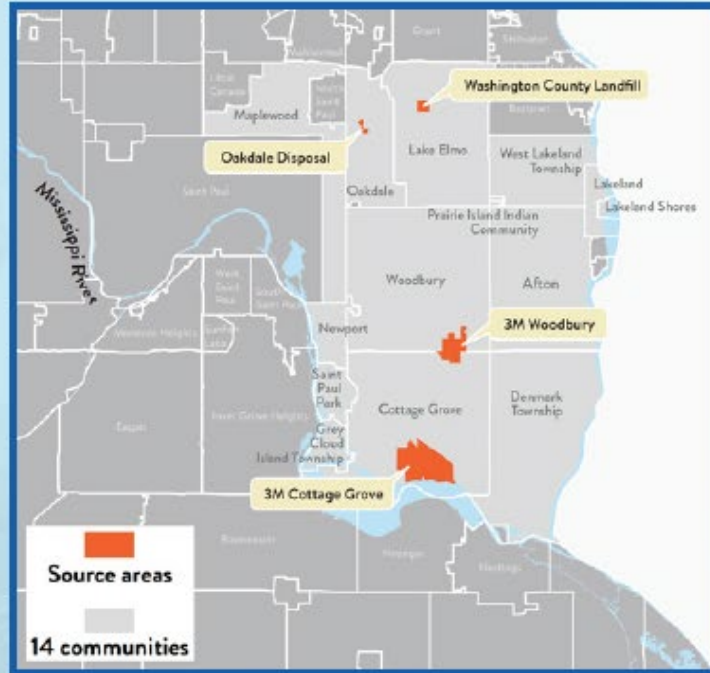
Grant
Stillwater
Little Canada
Maplewood
North Saint Paul
Washington County Landfill
Baytown
Oakdale Disposal
Lake Elmo
West Lakeland Township
Mississippi River
Saint Paul
Oakdale
Lakeland
Lakeland Shores
Prairie Island Indian Community
Woodbury
Afton
West Saint Paul
South Saint Paul
Newport
3M Woodbury
Sunfish Lake
Inver Grove Heights
Saint Paul Park
Cottage Grove
Denmark Township
Grey Cloud Island Township
3M Cottage Grove
Rosemount
Nininger
Hastings
Source areas
14 communities